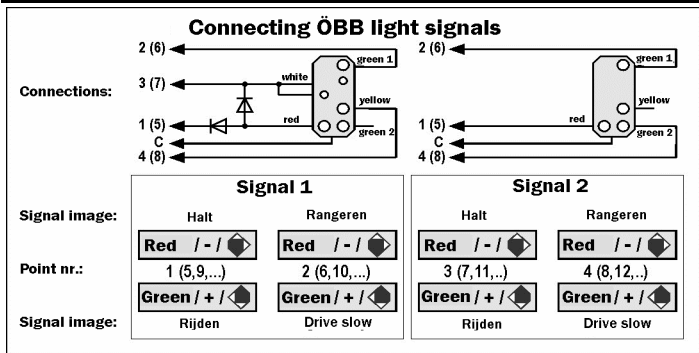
Connecting ÖBB light signals

Connections:

2 (6)
3 (7)
1 (5)
C
4 (8)
white
red
green 1
yellow
green 2

2 (6)
1 (5)
C
4 (8)
red
green 1
yellow
green 2

| | Signal 1 | | Signal 2 | |
|---|---|---|---|---|
| Signal image: | Halt | Rangeren | Halt | Rangeren |
| | Red / - / | Red / - / | Red / - / | Red / - / |
| Point nr.: | 1 (5,9,...) | 2 (6,10,...) | 3 (7,11,..) | 4 (8,12,..) |
| | Green / + / | Green / + / | Green / + / | Green / + / |
| Signal image: | Rijden | Drive slow | Rijden | Drive slow |